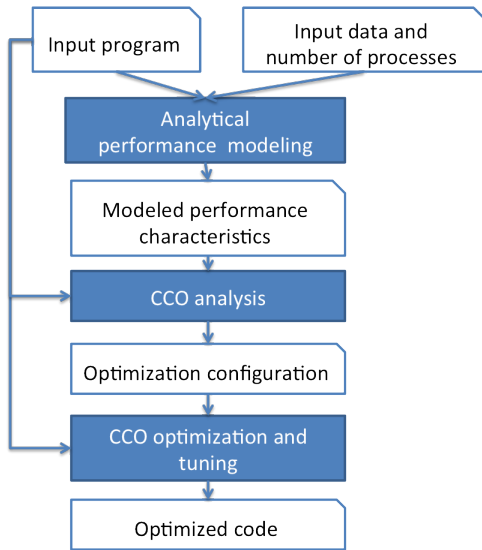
Input program

Input data and number of processes

Analytical performance modeling

Modeled performance characteristics

CCO analysis

Optimization configuration

CCO optimization and tuning

Optimized code